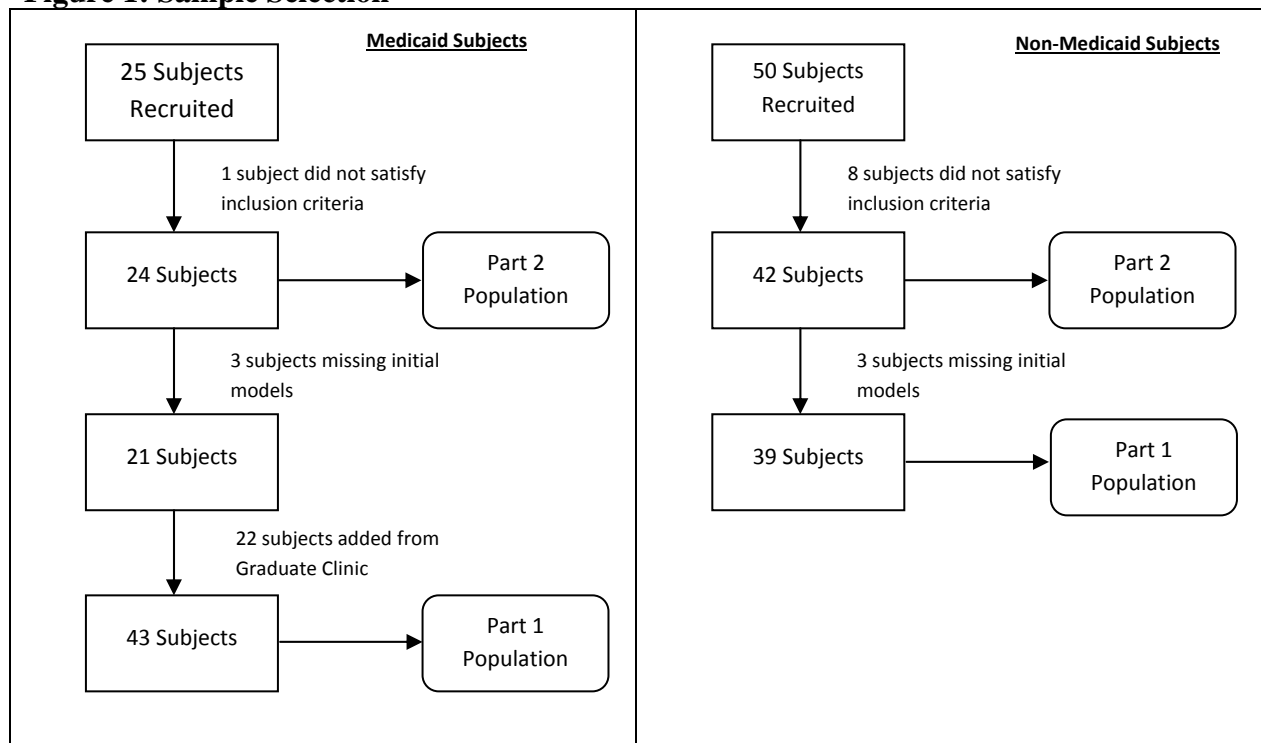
Figure 1. Sample Selection

Medicaid Subjects

25 Subjects Recruited

1 subject did not satisfy inclusion criteria

24 Subjects

Part 2 Population

3 subjects missing initial models

21 Subjects

22 subjects added from Graduate Clinic

43 Subjects

Part 1 Population

Non-Medicaid Subjects

50 Subjects Recruited

8 subjects did not satisfy inclusion criteria

42 Subjects

Part 2 Population

3 subjects missing initial models

39 Subjects

Part 1 Population